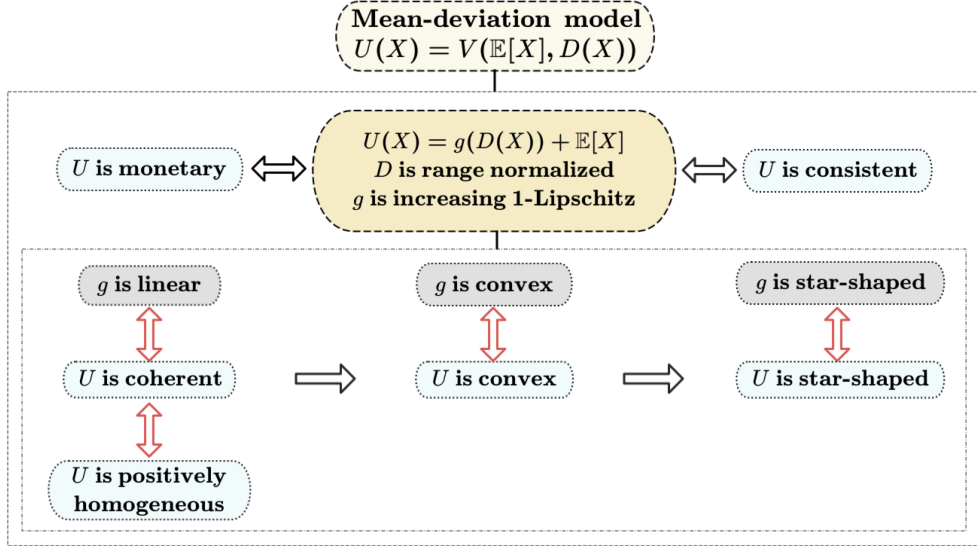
Mean-deviation model
$U(X) = V(\mathbb{E}[X], D(X))$

$U$ is monetary

$U(X) = g(D(X)) + \mathbb{E}[X]$
$D$ is range normalized
$g$ is increasing 1-Lipschitz

$U$ is consistent

$g$ is linear

$U$ is coherent

$U$ is positively homogeneous

$g$ is convex

$U$ is convex

$g$ is star-shaped

$U$ is star-shaped